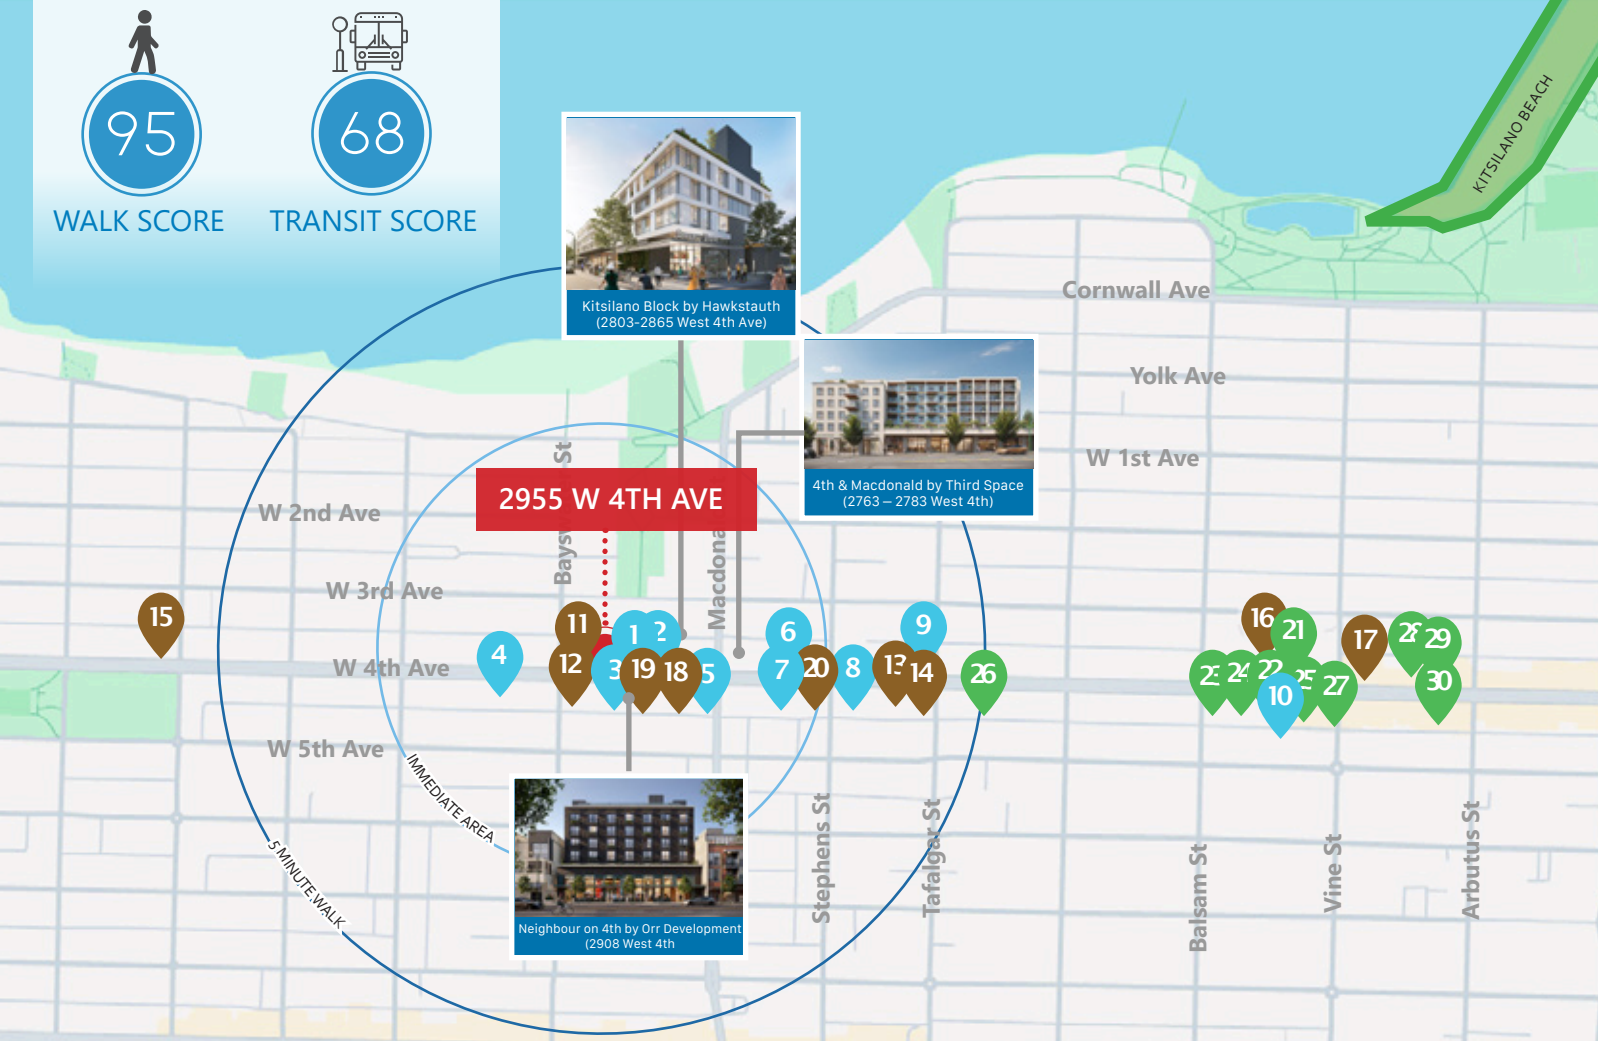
95
WALK SCORE

68
TRANSIT SCORE

KITSILANO BEACH

Kitsilano Block by Hawkstauth
(2803-2865 West 4th Ave)

4th & Macdonald by Third Space
(2763 – 2783 West 4th)

2955 W 4TH AVE

Cornwall Ave
Yolk Ave
W 1st Ave
W 2nd Ave
W 3rd Ave
W 4th Ave
W 5th Ave
Bayswater St
Macdonald
Stephens St
Tafalgar St
Balsam St
Vine St
Arbutus St

IMMEDIATE AREA
5 MINUTE WALK

Neighbour on 4th by Orr Development
(2908 West 4th

15 4 11 1 2 12 3 19 18 5 6 7 20 8 9 13 14 26 16 21 17 28 29 23 24 22 25 27 10 30